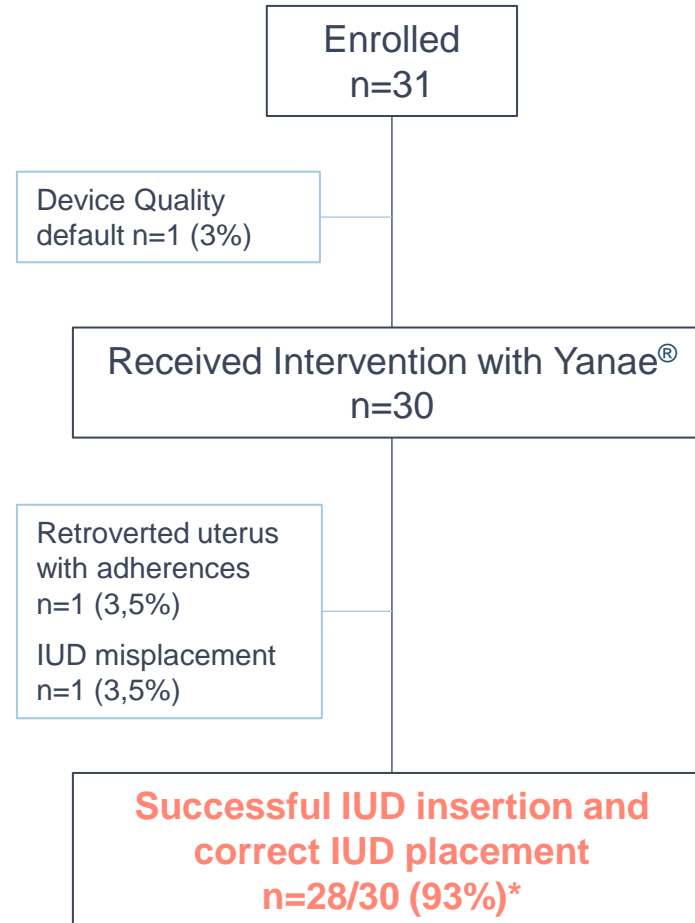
Enrolled
n=31

Device Quality default n=1 (3%)

Received Intervention with Yanae®
n=30

Retroverted uterus with adherences
n=1 (3,5%)

IUD misplacement
n=1 (3,5%)

Successful IUD insertion and correct IUD placement
n=28/30 (93%)*